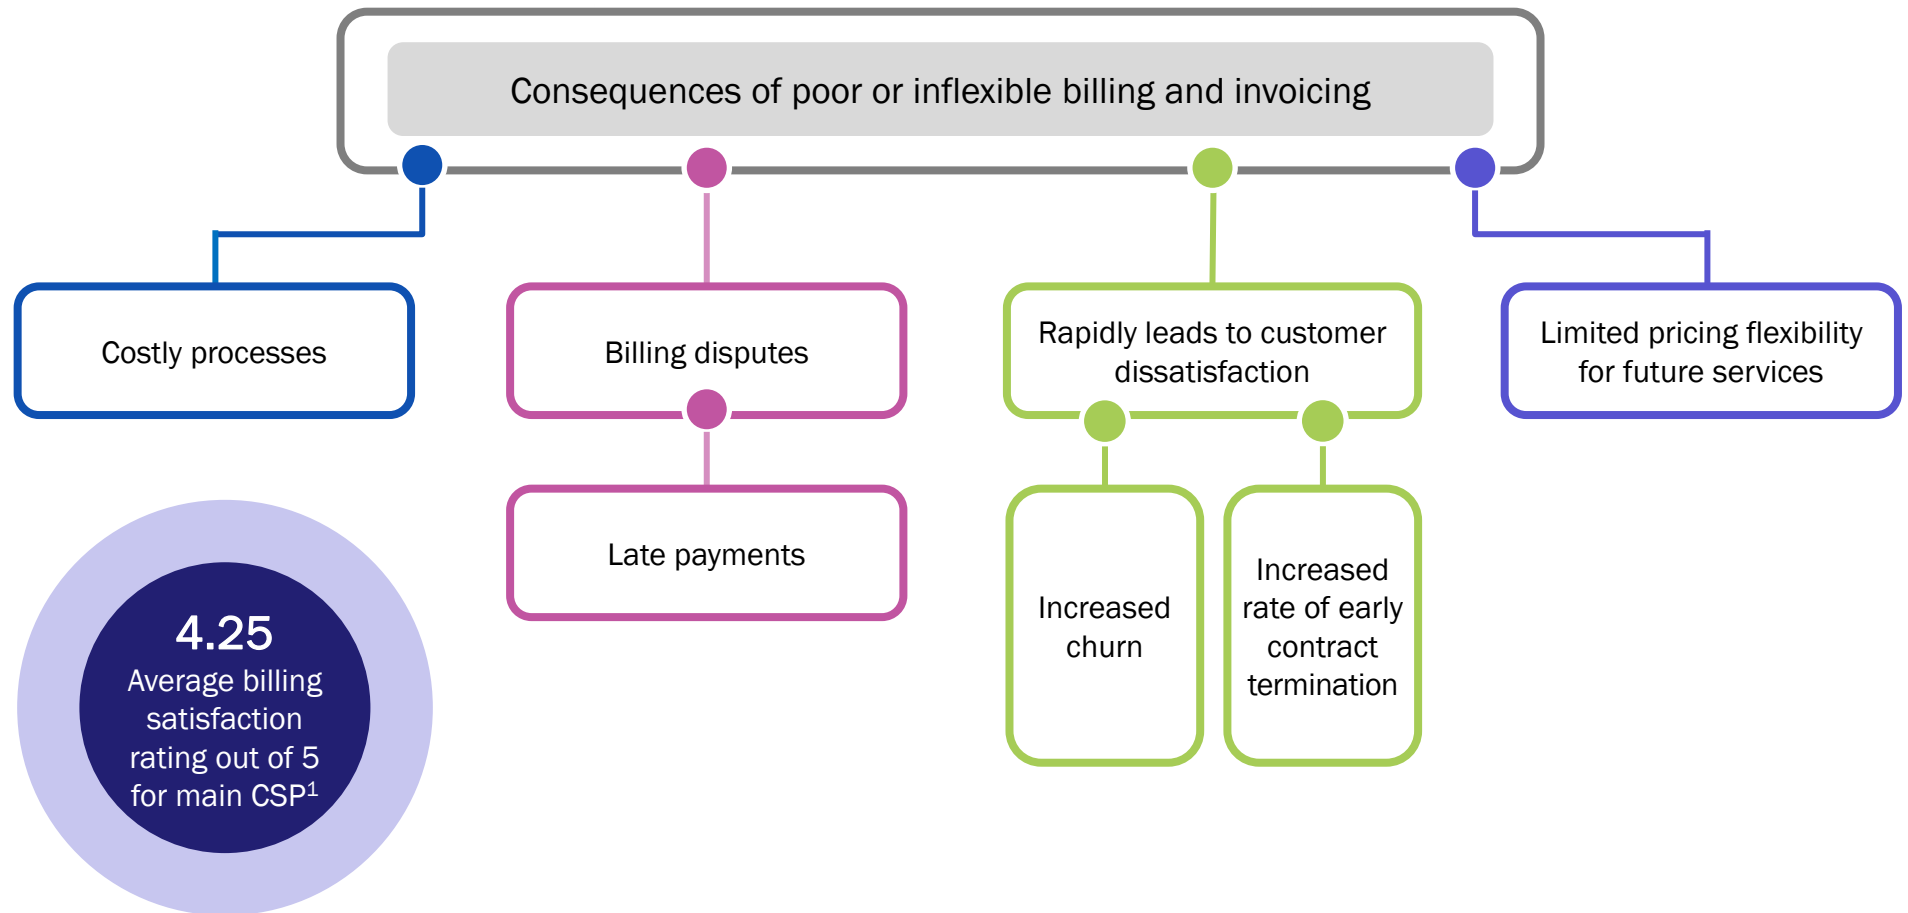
Consequences of poor or inflexible billing and invoicing

Costly processes

Billing disputes

Late payments

Rapidly leads to customer dissatisfaction

Increased churn

Increased rate of early contract termination

Limited pricing flexibility for future services

4.25
Average billing satisfaction rating out of 5 for main CSP$^1$